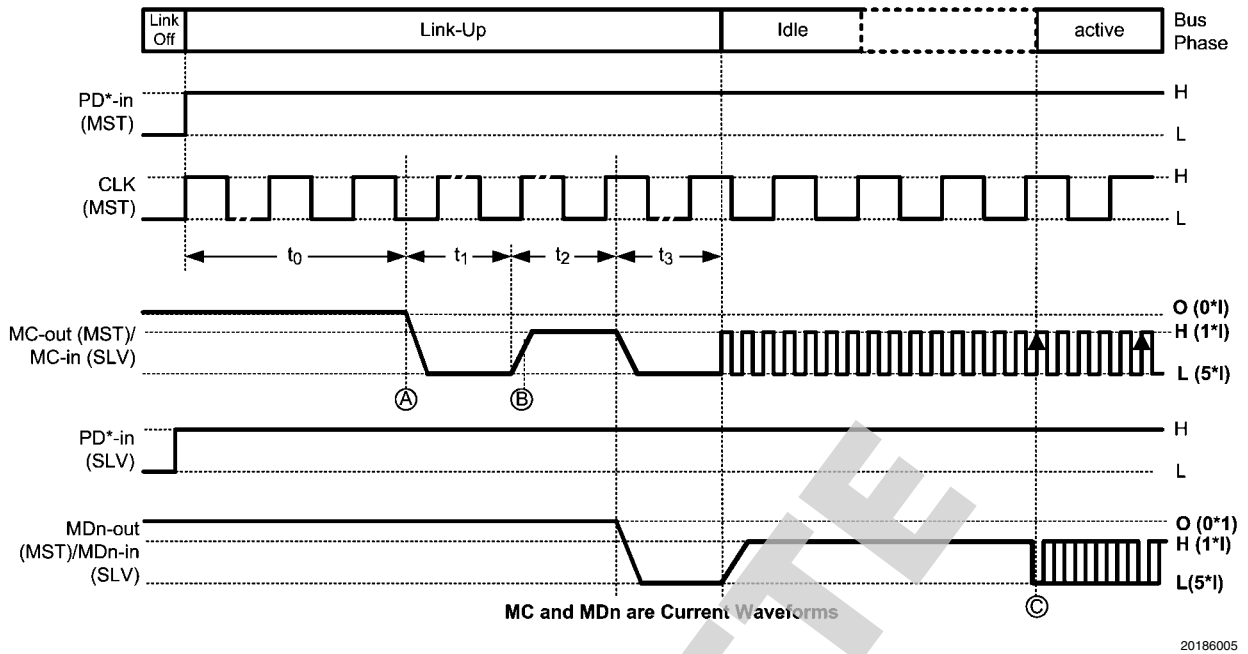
Link Off | Link-Up | Idle | active | Bus Phase

PD*-in (MST)
H
L

CLK (MST)
H
L

$t_0$ $t_1$ $t_2$ $t_3$

MC-out (MST)/ MC-in (SLV)
O (0*I)
H (1*I)
L (5*I)

Ⓐ Ⓑ

PD*-in (SLV)
H
L

MDn-out (MST)/MDn-in (SLV)
O (0*1)
H (1*I)
L(5*I)

Ⓒ

MC and MDn are Current Waveforms

20186005